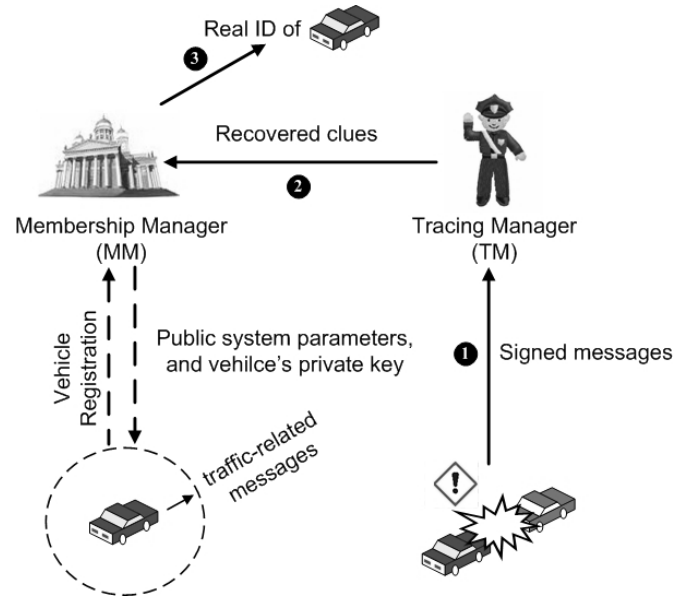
Real ID of

3

Recovered clues

2

Membership Manager (MM)

Tracing Manager (TM)

Vehicle Registration

Public system parameters, and vehilce's private key

1

Signed messages

traffic-related messages

!